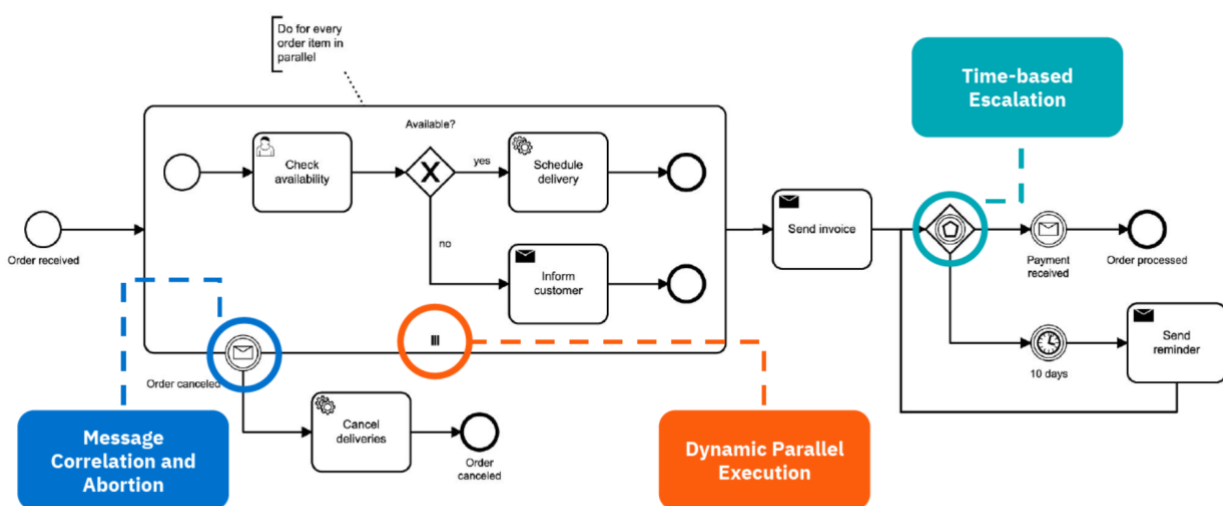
Do for every order item in parallel

Time-based Escalation

Available?

Check availability

yes

Schedule delivery

no

Inform customer

Order received

Send invoice

Payment received

Order processed

Send reminder

10 days

Order canceled

Cancel deliveries

Order canceled

Message Correlation and Abortion

Dynamic Parallel Execution